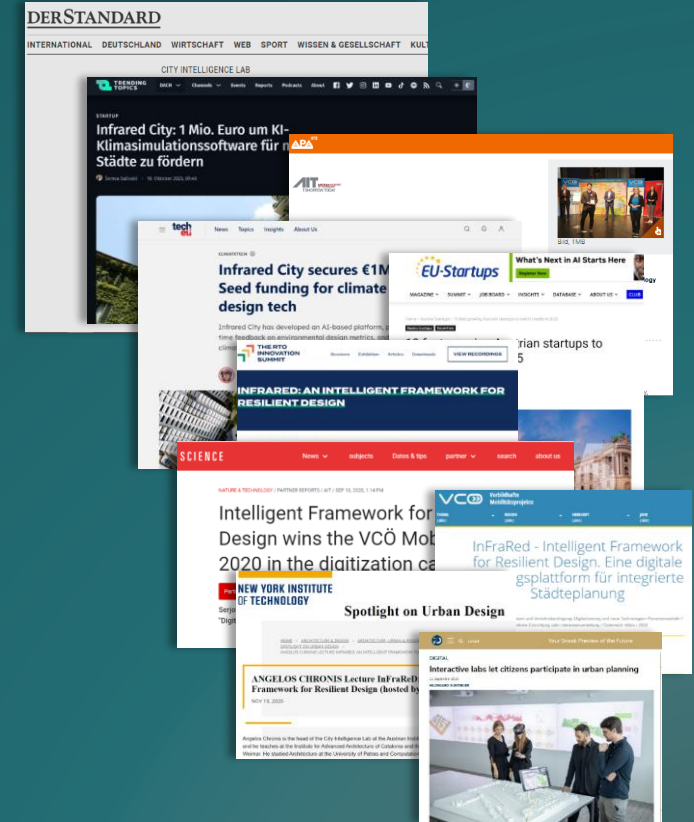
DERSTANDARD

INTERNATIONAL DEUTSCHLAND WIRTSCHAFT WEB SPORT WISSEN & GESELLSCHAFT KULT

CITY INTELLIGENCE LAB

TRENDING TOPICS

STARTUP

Infrared City: 1 Mio. Euro um KI-Klimasimulationssoftware für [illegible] Städte zu fördern

APA

AIT

Bild, 1MB

tech eu

News Topics Insights About Us

Infrared City secures €1M Seed funding for climate design tech

Infrared City has developed an AI-based platform, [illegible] time feedback on environmental design metrics, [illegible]

EU-Startups

What's Next in AI Starts Here

Register Now

MAGAZINE SUMMIT JOB BOARD INSIGHTS DATABASE ABOUT US CLUB

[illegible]rian startups to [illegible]5

THE RTO INNOVATION SUMMIT

VIEW RECORDINGS

INFRARED: AN INTELLIGENT FRAMEWORK FOR RESILIENT DESIGN

SCIENCE

News subjects Dates & tips partner search about us

NATURE & TECHNOLOGY / PARTNER REPORTS / AIT / SEP 18, 2020, 1:14 PM

Intelligent Framework for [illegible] Design wins the VCÖ Mob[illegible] 2020 in the digitization ca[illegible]

VCÖ Verbindliche Mobilitätsprojekte

InFraRed - Intelligent Framework for Resilient Design. Eine digitale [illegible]gsplattform für integrierte Städteplanung

NEW YORK INSTITUTE OF TECHNOLOGY

Spotlight on Urban Design

ANGELOS CHRONIS Lecture InFraReD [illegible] Framework for Resilient Design (hosted by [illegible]

NOV 18, 2020

Angelos Chronis is the head of the City Intelligence Lab at the Austrian Instit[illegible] and he teaches at the Institute for Advanced Architecture of Catalonia and th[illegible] Weimar. He studied Architecture at the University of Patras and Computation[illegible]

Your Sneak Preview of the Future

DIGITAL

Interactive labs let citizens participate in urban planning